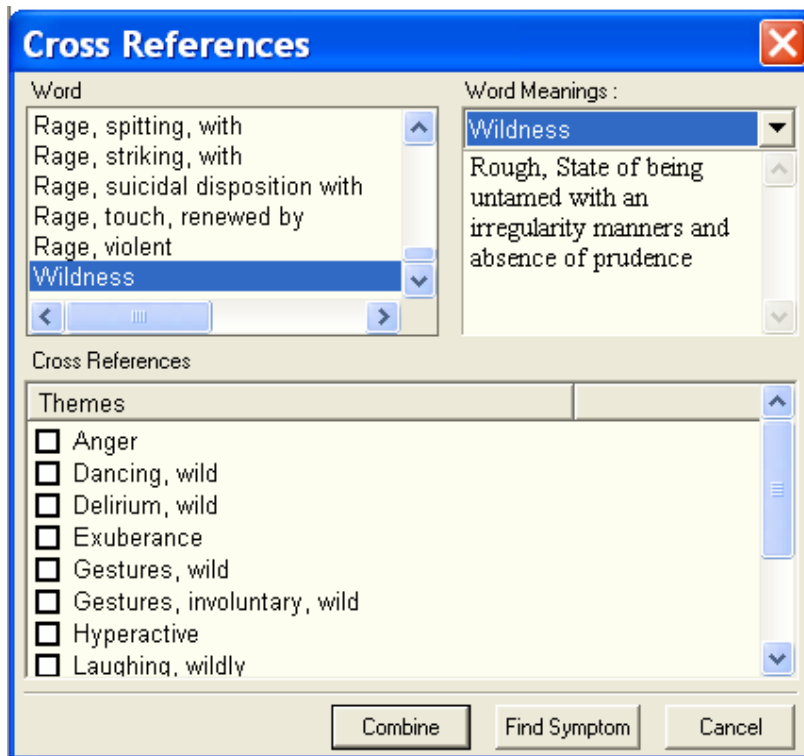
Cross References

Word

Rage, spitting, with
Rage, striking, with
Rage, suicidal disposition with
Rage, touch, renewed by
Rage, violent
Wildness

Word Meanings :

Wildness

Rough, State of being untamed with an irregularity manners and absence of prudence

Cross References

| Themes | |
|---|---|
| ☐ Anger | |
| ☐ Dancing, wild | |
| ☐ Delirium, wild | |
| ☐ Exuberance | |
| ☐ Gestures, wild | |
| ☐ Gestures, involuntary, wild | |
| ☐ Hyperactive | |
| ☐ Laughing, wildly | |

Combine | Find Symptom | Cancel